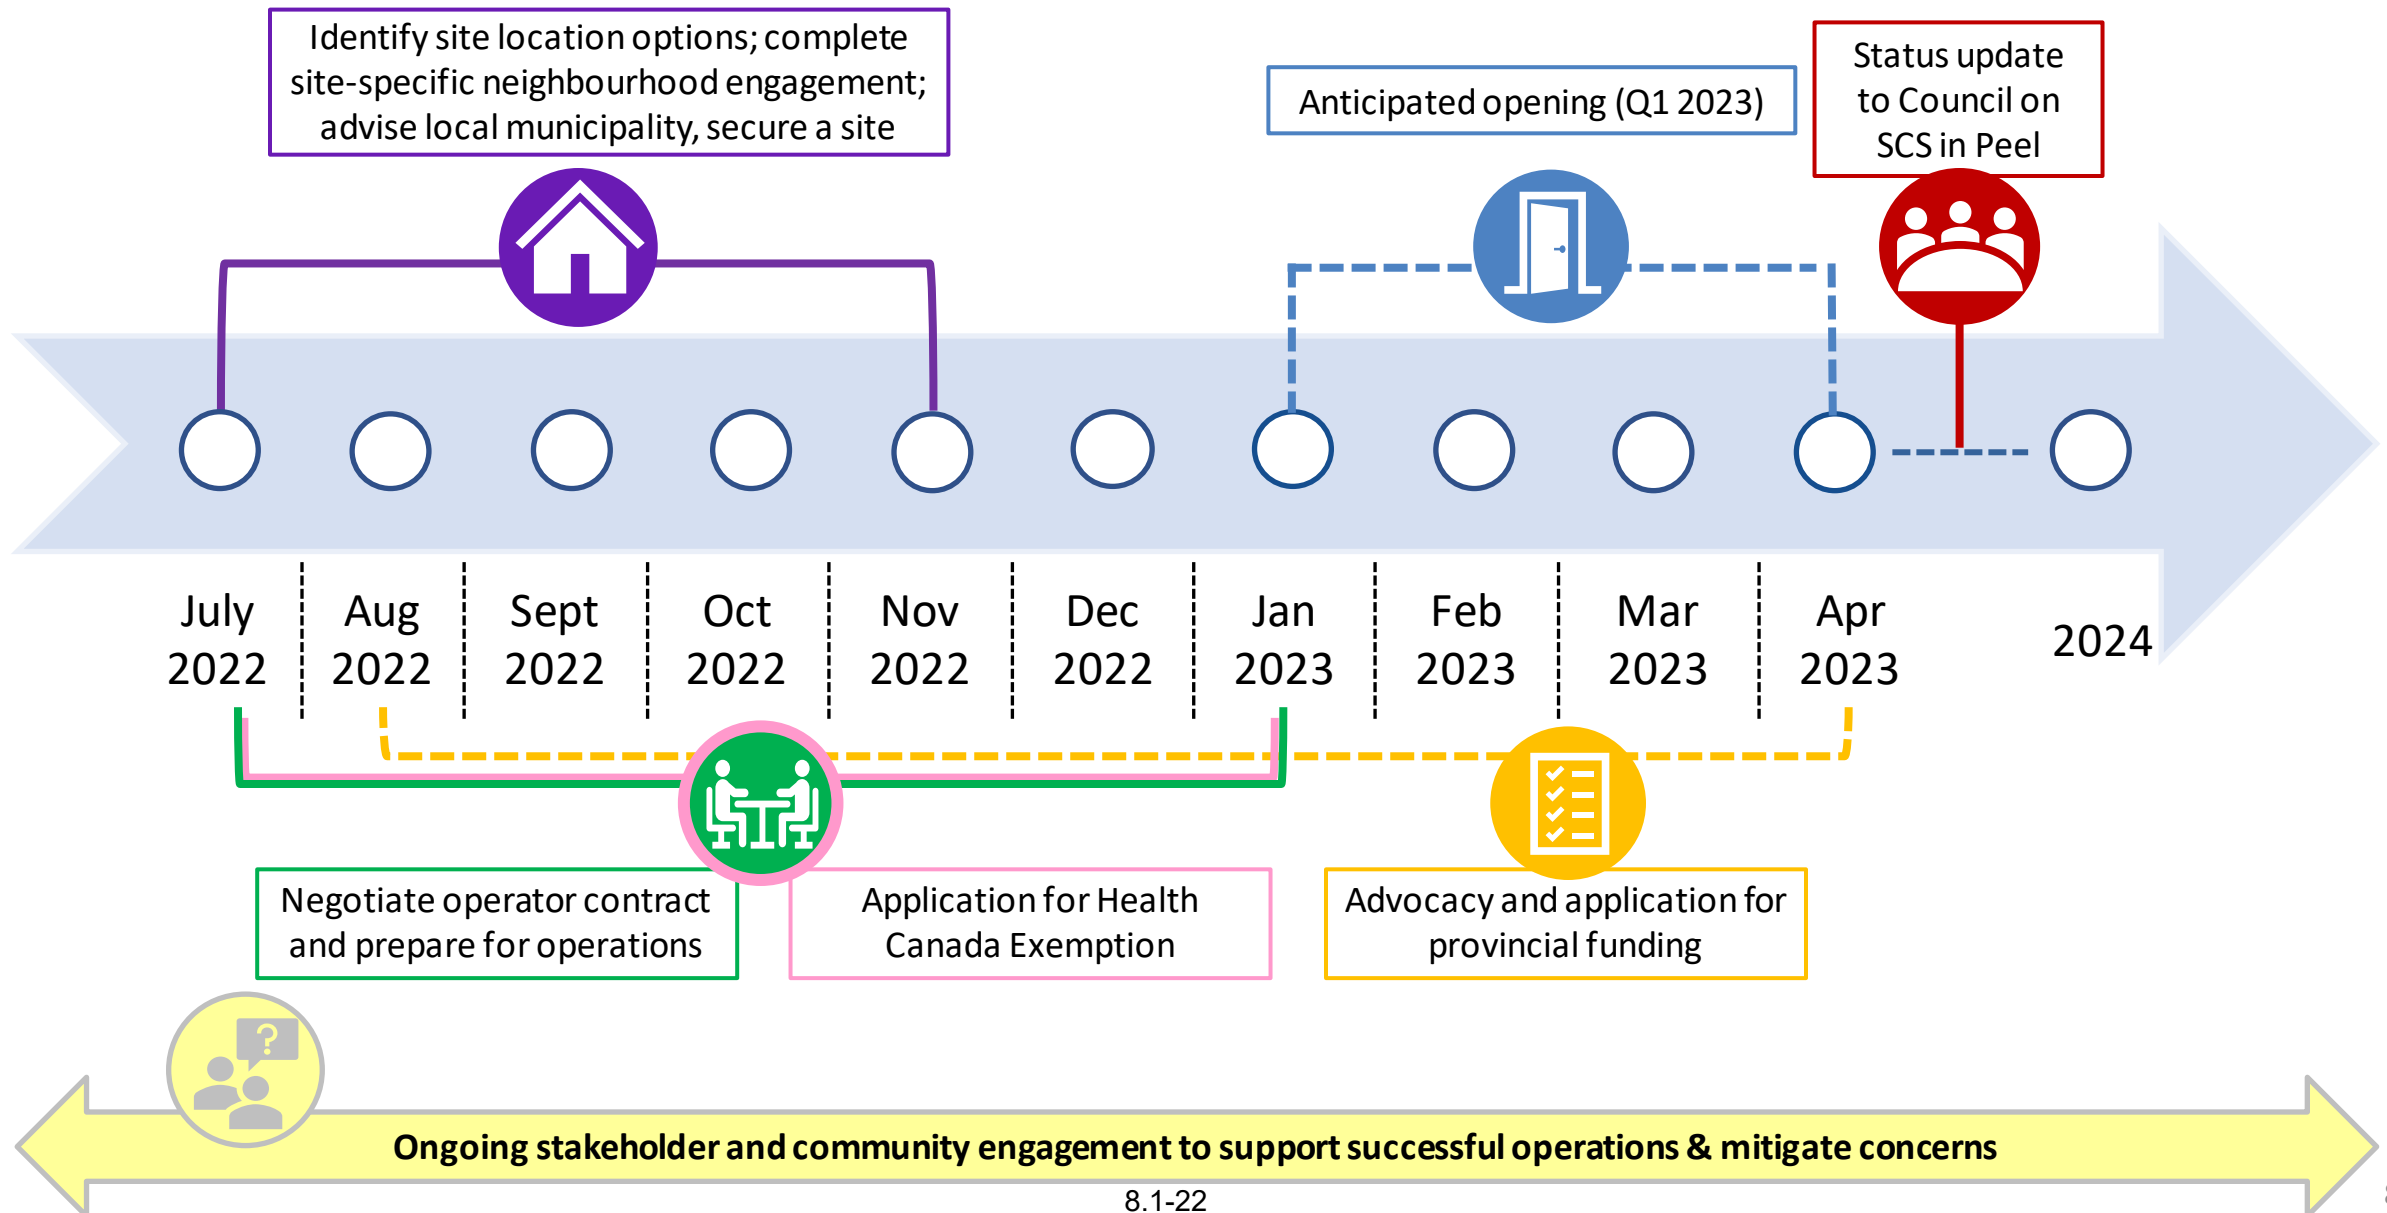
Identify site location options; complete site-specific neighbourhood engagement; advise local municipality, secure a site

Anticipated opening (Q1 2023)

Status update to Council on SCS in Peel

July 2022

Aug 2022

Sept 2022

Oct 2022

Nov 2022

Dec 2022

Jan 2023

Feb 2023

Mar 2023

Apr 2023

2024

Negotiate operator contract and prepare for operations

Application for Health Canada Exemption

Advocacy and application for provincial funding

Ongoing stakeholder and community engagement to support successful operations & mitigate concerns

8.1-22